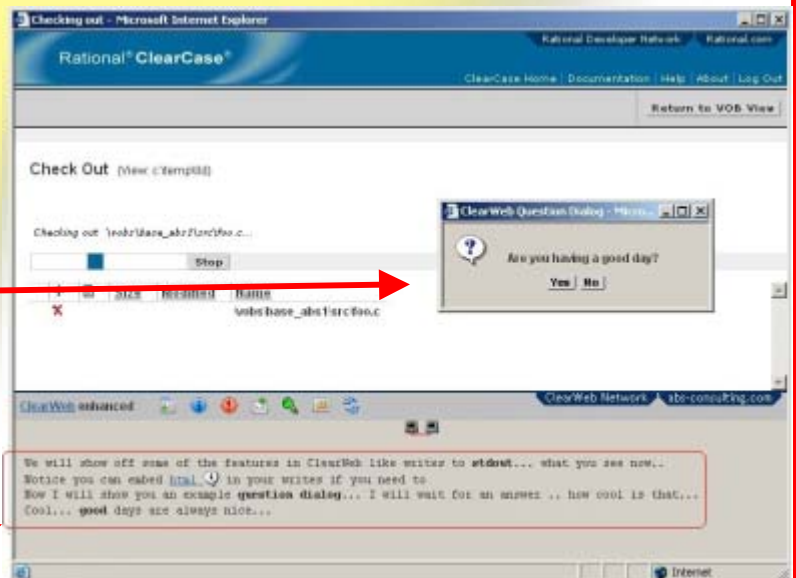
Checking out - Microsoft Internet Explorer

Rational® ClearCase®

Rational Developer Network | Rational.com

ClearCase Home | Documentation | Help | About | Log Out

Return to VOB View

Check Out (View: c:\temp\tld)

Checking out '\vobs\base_abs1\src\foo.c...

Stop

| | | Size | Modified | Name |
|---|---|---|---|---|
| ✕ | | | | \vobs\base_abs1\src\foo.c |

ClearWeb Question Dialog - Micro...

Are you having a good day?

Yes No

ClearWeb enhanced

ClearWeb Network | abs-consulting.com

We will show off some of the features in ClearWeb like writes to stdout... what you see now..
Notice you can embed html in your writes if you need to
Now I will show you an example question dialog... I will wait for an answer .. how cool is that...
Cool... good days are always nice...

Internet